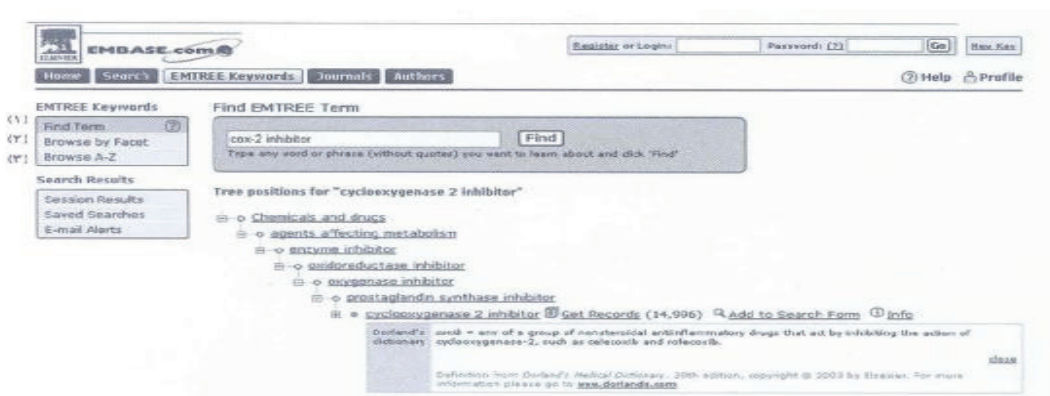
ELSEVIER EMBASE.com

Register or Login: Password: (?) Go New Key

Home Search EMTREE Keywords Journals Authors

Help Profile

EMTREE Keywords

(۱) Find Term (?)
(۲) Browse by Facet
(۳) Browse A-Z

Search Results

Session Results
Saved Searches
E-mail Alerts

Find EMTREE Term

cox-2 inhibitor Find

Type any word or phrase (without quotes) you want to learn about and click "Find"

Tree positions for "cyclooxygenase 2 inhibitor"

Chemicals and drugs
agents affecting metabolism
enzyme inhibitor
oxidoreductase inhibitor
oxygenase inhibitor
prostaglandin synthase inhibitor
cyclooxygenase 2 inhibitor Get Records (14,996) Add to Search Form Info

Dorland's dictionary coxib = any of a group of nonsteroidal antiinflammatory drugs that act by inhibiting the action of cyclooxygenase-2, such as celecoxib and rofecoxib.

close

Definition from Dorland's Medical Dictionary, 30th edition, copyright © 2003 by Elsevier. For more information please go to www.dorlands.com